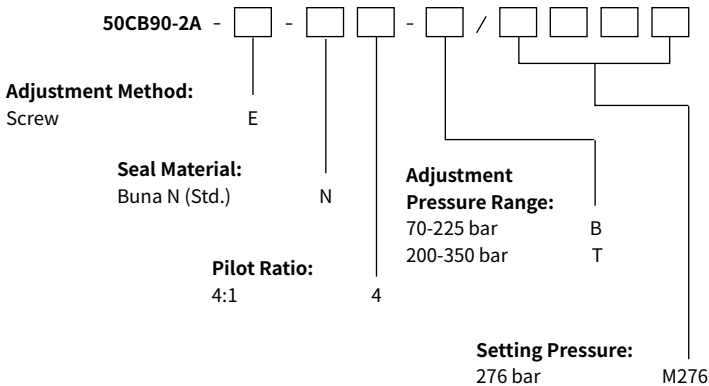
**50CB90-2A** - ☐ - ☐ ☐ - ☐ / ☐ ☐ ☐ ☐

**Adjustment Method:**
Screw E

**Seal Material:**
Buna N (Std.) N

**Adjustment Pressure Range:**
70-225 bar B
200-350 bar T

**Pilot Ratio:**
4:1 4

**Setting Pressure:**
276 bar M276